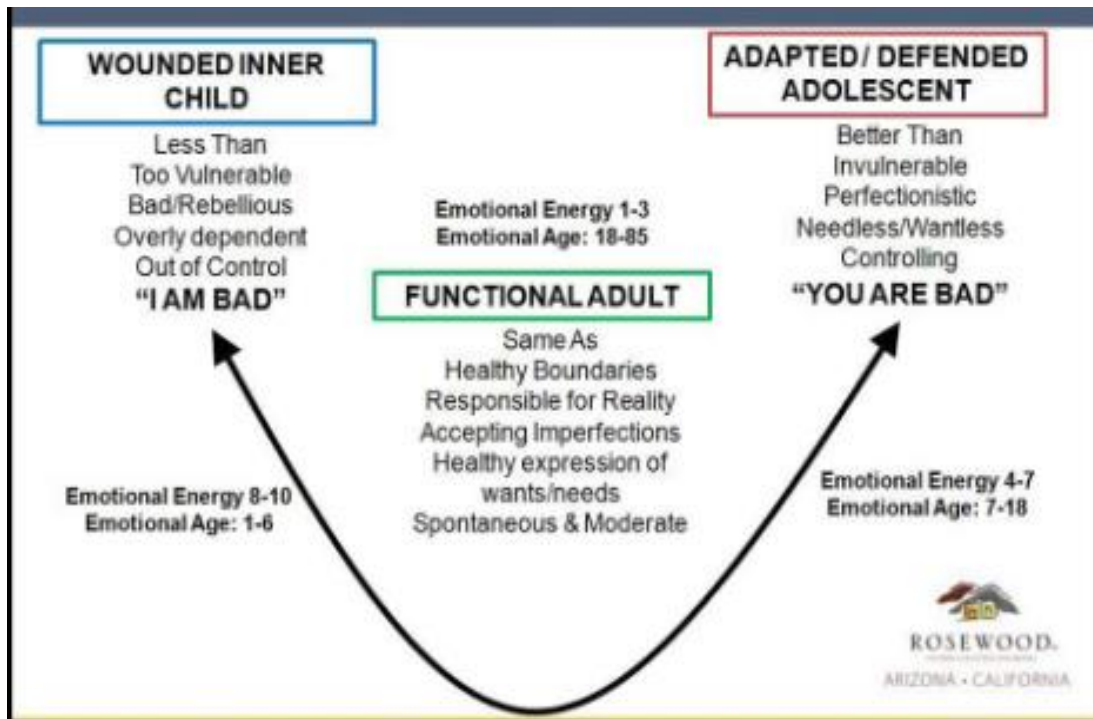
WOUNDED INNER CHILD

Less Than
Too Vulnerable
Bad/Rebellious
Overly dependent
Out of Control
"I AM BAD"

ADAPTED/ DEFENDED ADOLESCENT

Better Than
Invulnerable
Perfectionistic
Needless/Wantless
Controlling
"YOU ARE BAD"

Emotional Energy 1-3
Emotional Age: 18-85

FUNCTIONAL ADULT

Same As
Healthy Boundaries
Responsible for Reality
Accepting Imperfections
Healthy expression of wants/needs
Spontaneous & Moderate

Emotional Energy 8-10
Emotional Age: 1-6

Emotional Energy 4-7
Emotional Age: 7-18

ROSEWOOD
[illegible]
ARIZONA • CALIFORNIA